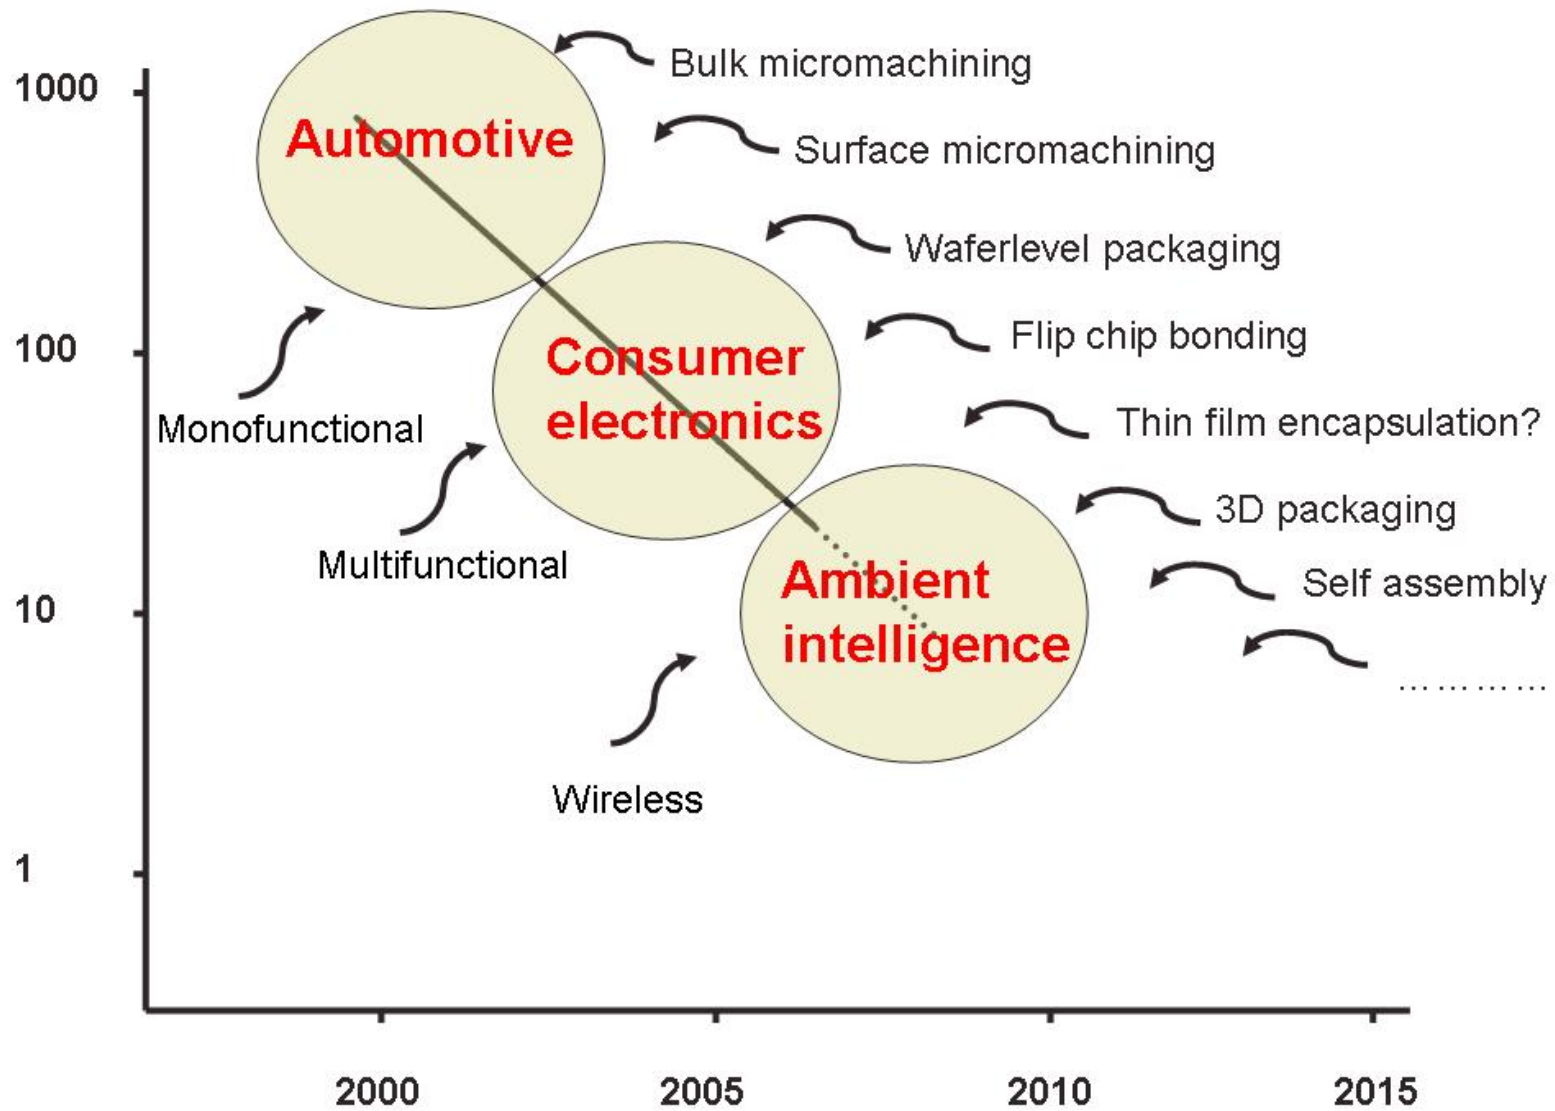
1000

100

10

1

Automotive

Consumer electronics

Ambient intelligence

Bulk micromachining

Surface micromachining

Waferlevel packaging

Flip chip bonding

Thin film encapsulation?

3D packaging

Self assembly

………

Monofunctional

Multifunctional

Wireless

2000

2005

2010

2015